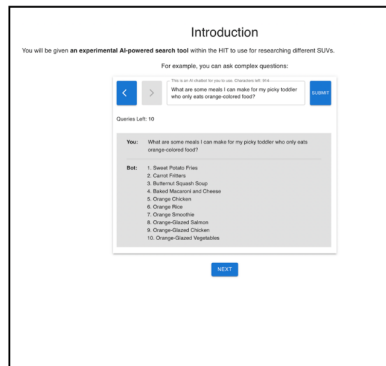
Introduction

You will be given **an experimental AI-powered search tool** within the HIT to use for researching different SUVs.

For example, you can ask complex questions:

This is an AI chatbot for you to use. Characters left: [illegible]

What are some meals I can make for my picky toddler who only eats orange-colored food?

SUBMIT

Queries Left: 10

You: What are some meals I can make for my picky toddler who only eats orange-colored food?

Bot: 1. Sweet Potato Fries
2. Carrot Fritters
3. Butternut Squash Soup
4. Baked Macaroni and Cheese
5. Orange Chicken
6. Orange Rice
7. Orange Smoothie
8. Orange-Glazed Salmon
9. Orange-Glazed Chicken
10. Orange-Glazed Vegetables

NEXT